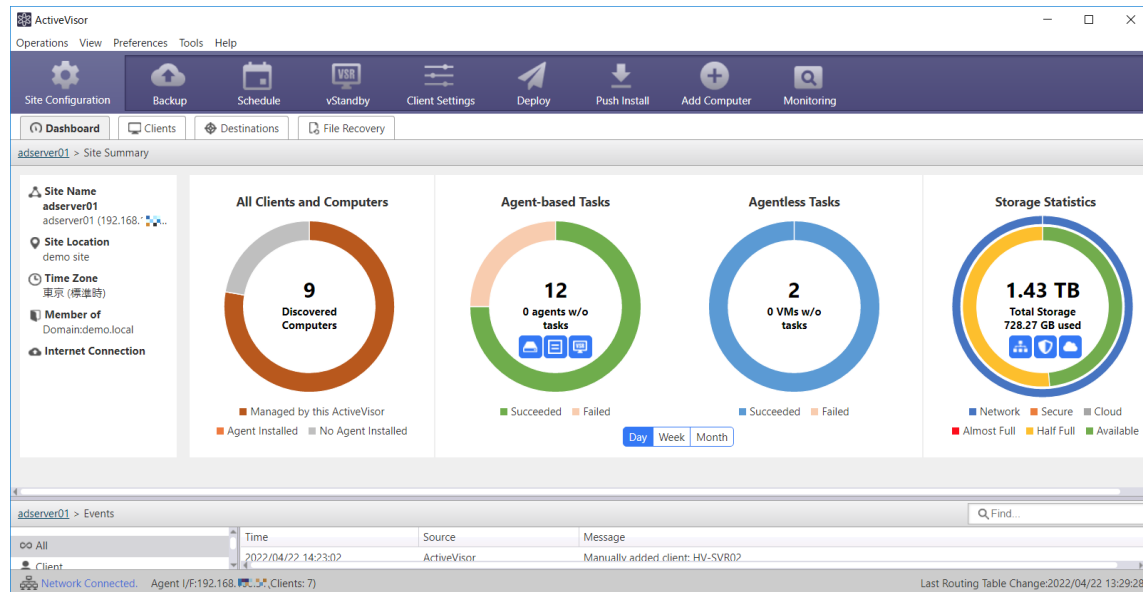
ActiveVisor

Operations View Preferences Tools Help

Site Configuration Backup Schedule vStandby Client Settings Deploy Push Install Add Computer Monitoring

Dashboard Clients Destinations File Recovery

adserver01 > Site Summary

Site Name
adserver01
adserver01 (192.168.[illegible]

Site Location
demo site

Time Zone
東京 (標準時)

Member of
Domain:demo.local

Internet Connection

All Clients and Computers

9
Discovered Computers

Managed by this ActiveVisor
Agent Installed No Agent Installed

Agent-based Tasks

12
0 agents w/o tasks

Succeeded Failed

Agentless Tasks

2
0 VMs w/o tasks

Succeeded Failed

Day Week Month

Storage Statistics

1.43 TB
Total Storage
728.27 GB used

Network Secure Cloud
Almost Full Half Full Available

adserver01 > Events

Find...

All
Client

Time Source Message
2022/04/22 14:23:02 ActiveVisor Manually added client: HV-SVR02

Network Connected. Agent I/F:192.168.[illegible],Clients: 7) Last Routing Table Change:2022/04/22 13:29:28